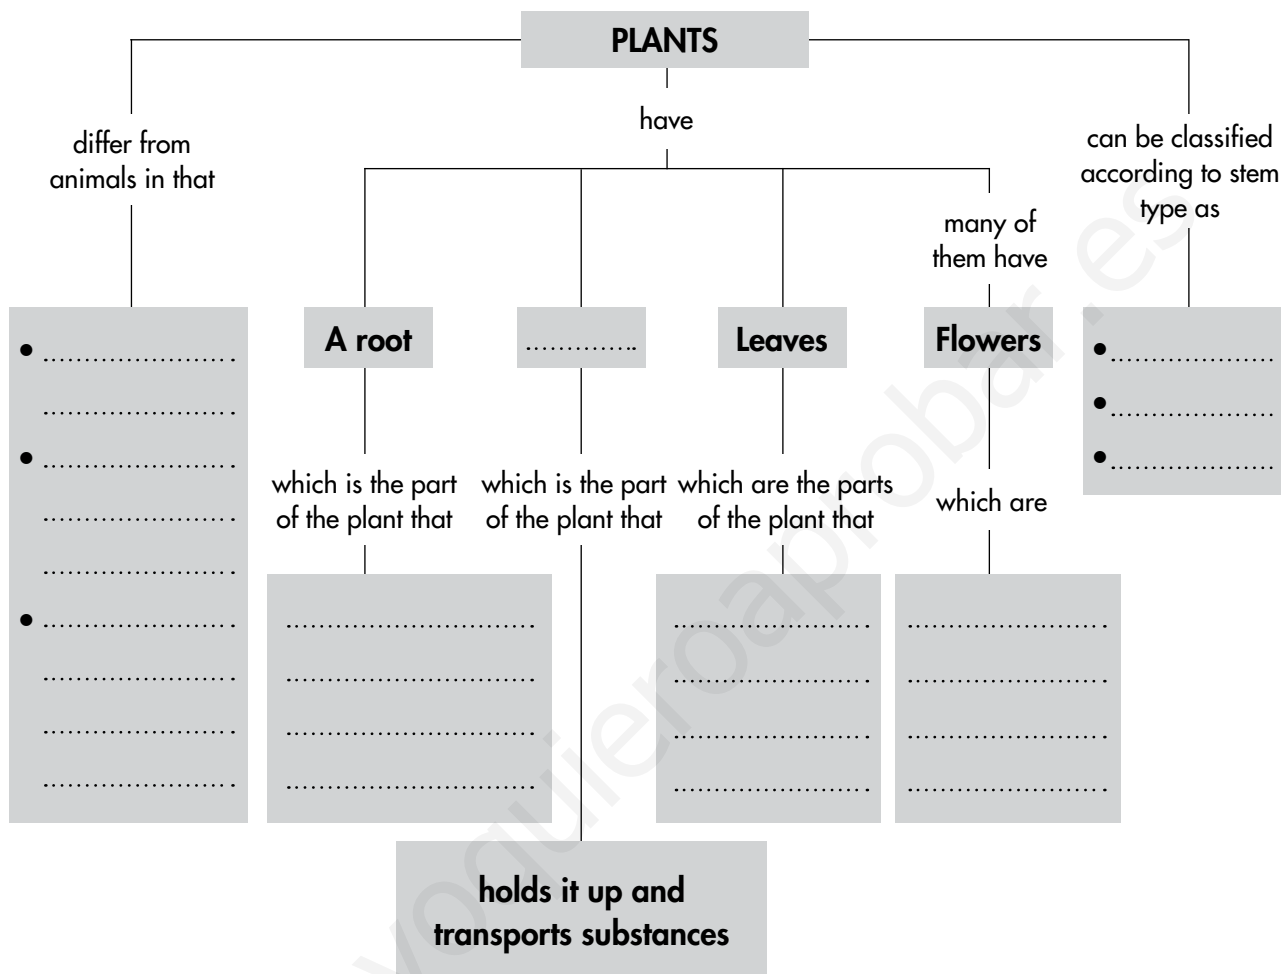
PLANTS

differ from animals in that

have

can be classified according to stem type as

many of them have

• ....................
....................
• ....................
....................
....................
• ....................
....................
....................
....................

A root

............

Leaves

Flowers

•..................
•..................
•..................

which is the part of the plant that

which is the part of the plant that

which are the parts of the plant that

which are

........................
........................
........................
........................

....................
....................
....................
....................

....................
....................
....................
....................

holds it up and transports substances

yoquieroaprobar.es